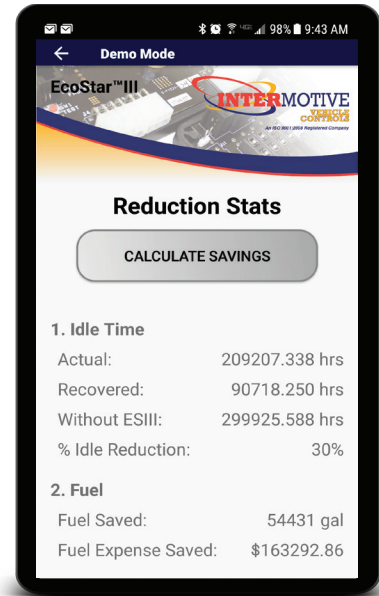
98% 9:43 AM

Demo Mode

EcoStar™III

INTERMOTIVE VEHICLE CONTROLS

An ISO 9001:2008 Registered Company

Reduction Stats

CALCULATE SAVINGS

1. Idle Time

Actual: 209207.338 hrs

Recovered: 90718.250 hrs

Without ESIII: 299925.588 hrs

% Idle Reduction: 30%

2. Fuel

Fuel Saved: 54431 gal

Fuel Expense Saved: $163292.86